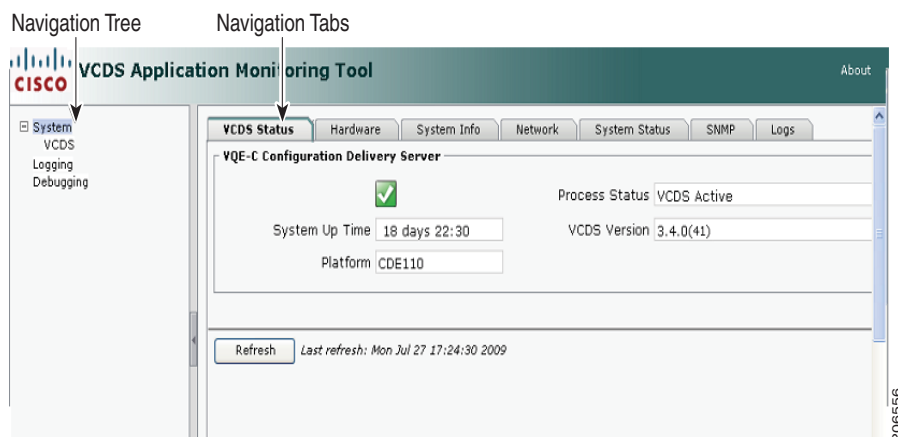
Navigation Tree

Navigation Tabs

CISCO VCDS Application Monitoring Tool

About

⊟ System
VCDS
Logging
Debugging

VCDS Status | Hardware | System Info | Network | System Status | SNMP | Logs

VQE-C Configuration Delivery Server

Process Status VCDS Active

System Up Time 18 days 22:30

VCDS Version 3.4.0(41)

Platform CDE110

Refresh

Last refresh: Mon Jul 27 17:24:30 2009

206556